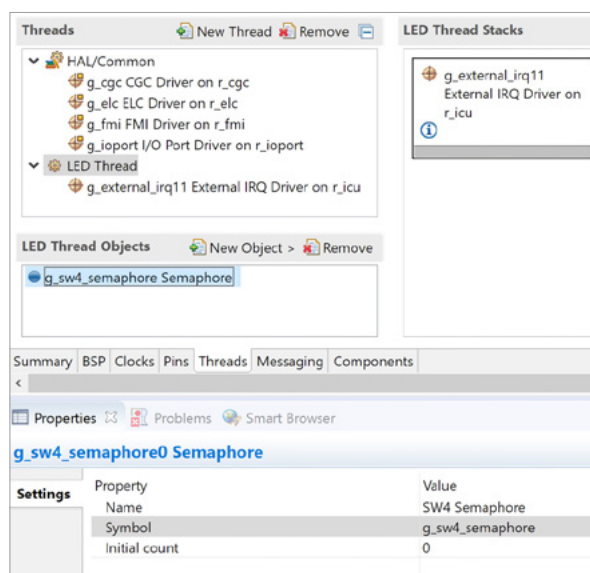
Threads
New Thread Remove

HAL/Common
g_cgc CGC Driver on r_cgc
g_elc ELC Driver on r_elc
g_fmi FMI Driver on r_fmi
g_ioport I/O Port Driver on r_ioport
LED Thread
g_external_irq11 External IRQ Driver on r_icu

LED Thread Stacks

g_external_irq11 External IRQ Driver on r_icu

LED Thread Objects
New Object > Remove

g_sw4_semaphore Semaphore

Summary | BSP | Clocks | Pins | Threads | Messaging | Components

<

Properties | Problems | Smart Browser

g_sw4_semaphore0 Semaphore

Settings

| Property | Value |
|---|---|
| Name | SW4 Semaphore |
| Symbol | g_sw4_semaphore |
| Initial count | 0 |